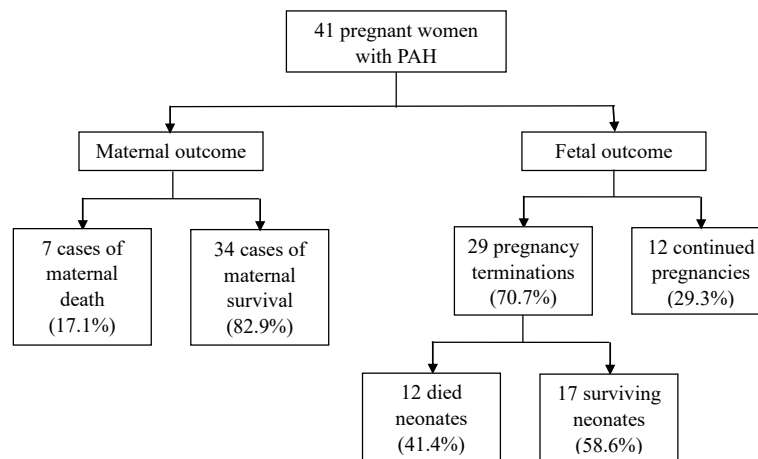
41 pregnant women with PAH

Maternal outcome

Fetal outcome

7 cases of maternal death (17.1%)

34 cases of maternal survival (82.9%)

29 pregnancy terminations (70.7%)

12 continued pregnancies (29.3%)

12 died neonates (41.4%)

17 surviving neonates (58.6%)